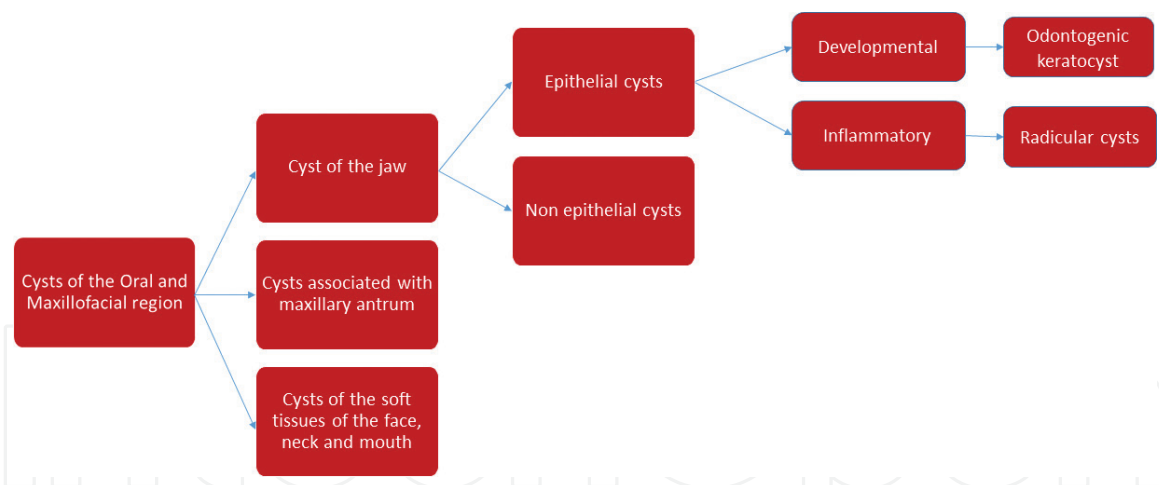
Cysts of the Oral and Maxillofacial region

Cyst of the jaw

Cysts associated with maxillary antrum

Cysts of the soft tissues of the face, neck and mouth

Epithelial cysts

Non epithelial cysts

Developmental

Inflammatory

Odontogenic keratocyst

Radicular cysts